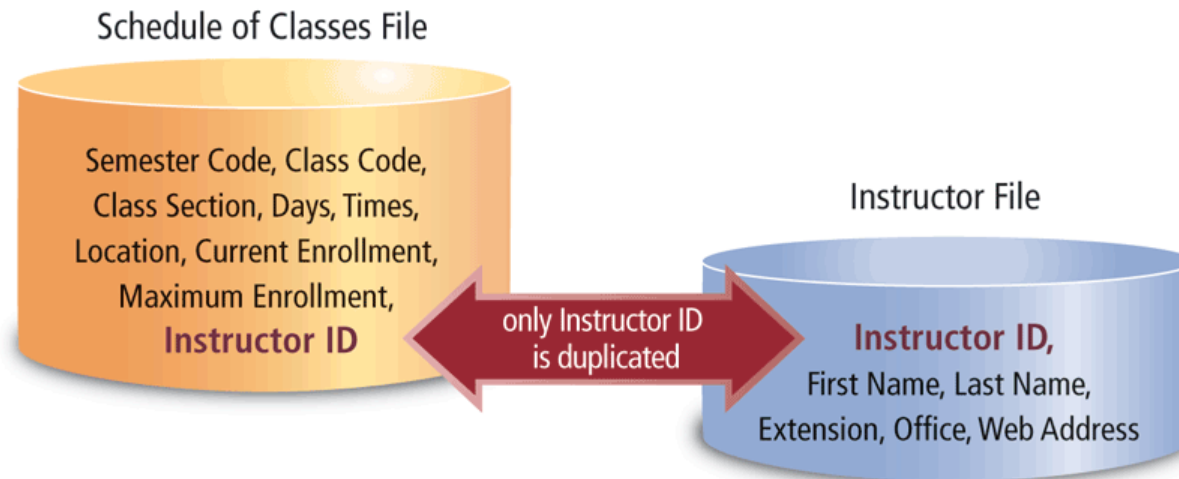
Schedule of Classes File

Semester Code, Class Code, Class Section, Days, Times, Location, Current Enrollment, Maximum Enrollment, Instructor ID

only Instructor ID is duplicated

Instructor File

Instructor ID, First Name, Last Name, Extension, Office, Web Address